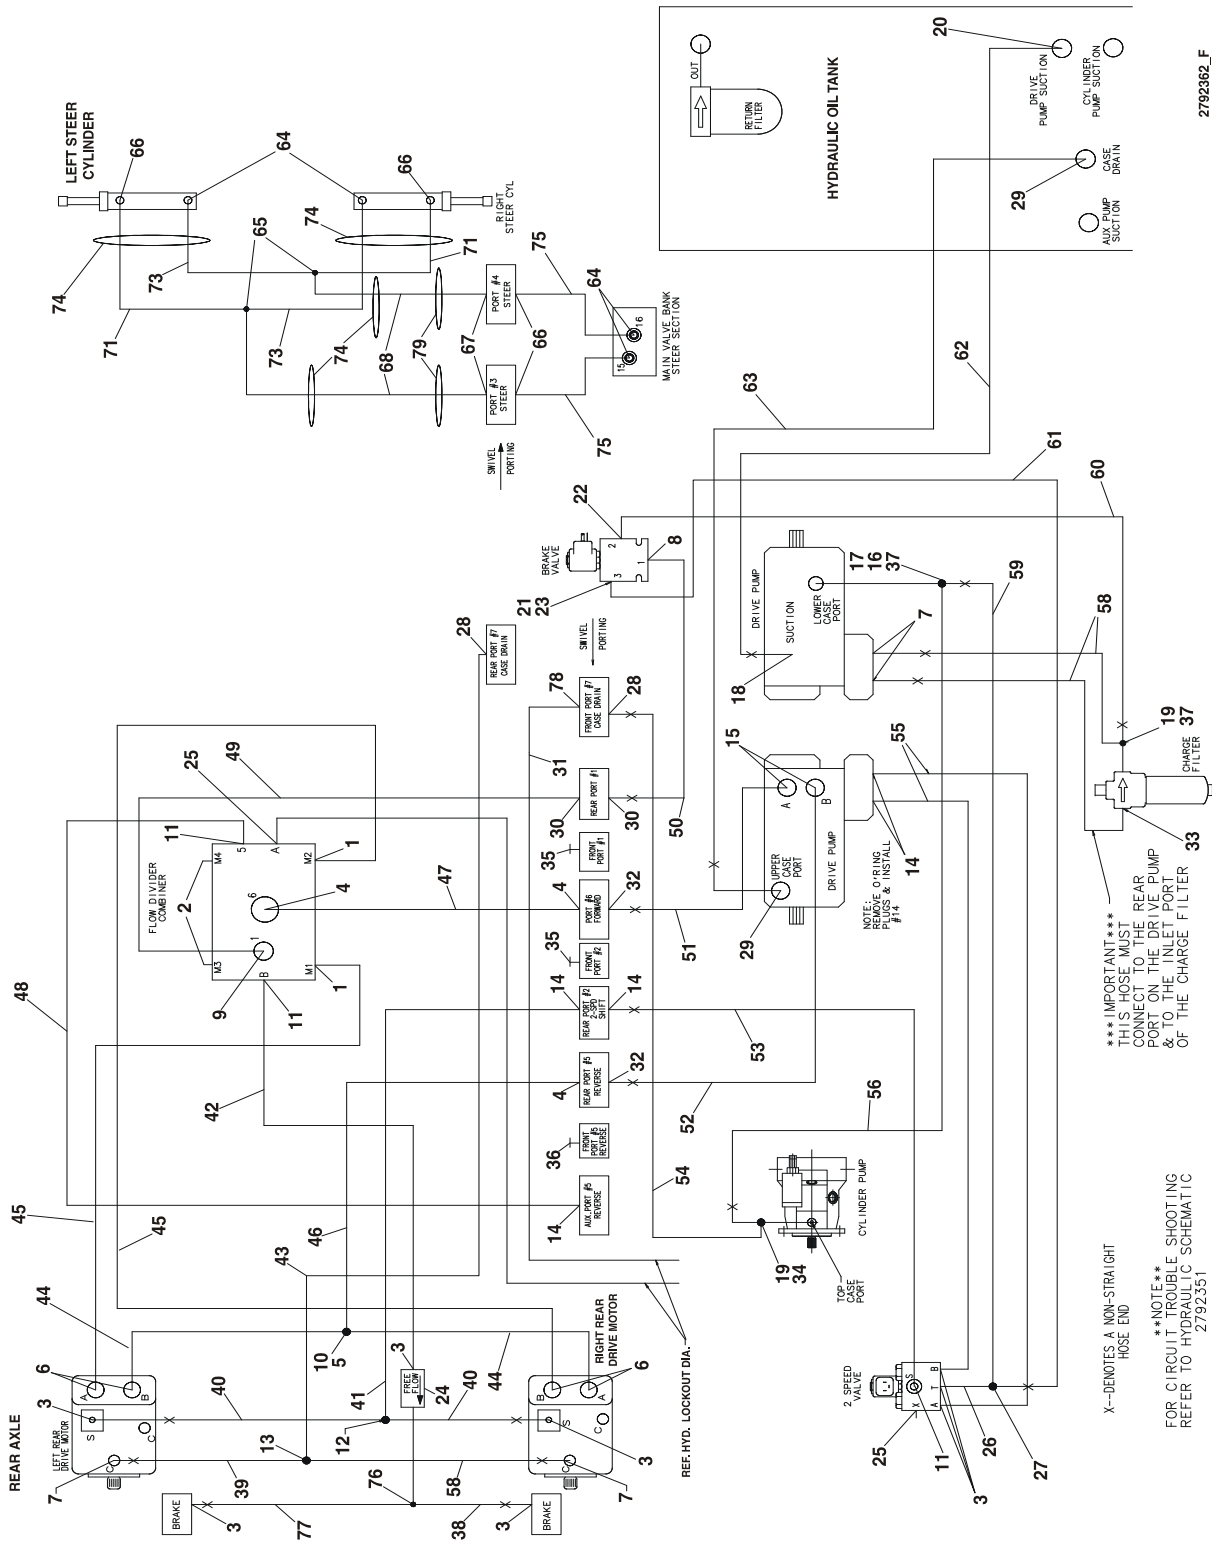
LEFT STEER CYLINDER
66
64
66
RIGHT STEER CYL
74
74
65
73
71
73
71
74
79
68
PORT #4 STEER
PORT #3 STEER
67
66
75
75
64
15
6
MAIN VALVE BANK STEER SECTION
SWIVEL PORTING

HYDRAULIC OIL TANK
OUT
RETURN FILTER
20
DRIVE PUMP SUCTION
CYLINDER PUMP SUCTION
CASE DRAIN
29
AUX PUMP SUCTION
2792362_F

63
62
61
60
22
BRAKE VALVE
2
3
1
8
21
23
DRIVE PUMP
SUCTION
LOWER CASE PORT
17
16
37
59
7
18
58
19
37
CHARGE FILTER
33

28
REAR PORT #7 CASE DRAIN
SWIVEL PORTING
78
FRONT PORT #7 CASE DRAIN
28
31
25
49
11
5
A
M4
M2
1
FLOW DIVIDER COMBINER
2
6
4
1
M3
B
M1
1
9
11
30
REAR PORT #1
30
50
35
FRONT PORT #1
4
PORT #6 FORWARD
32
47
35
FRONT PORT #2
14
REAR PORT #2 2-SPD SHIFT
14
51
15
A
B
UPPER CASE PORT
DRIVE PUMP
29
14
55
NOTE: REMOVE O'RING PLUGS & INSTALL #14

48
42
53
4
REAR PORT #5 REVERSE
32
52
36
FRONT PORT #5 REVERSE
AUX PORT #5 REVERSE
14
54
56
CYLINDER PUMP
TOP CASE PORT
19
34
***IMPORTANT***
THIS HOSE MUST CONNECT TO THE REAR PORT ON THE DRIVE PUMP & TO THE INLET PORT OF THE CHARGE FILTER

45
45
46
43
44
REAR AXLE
6
A
B
3
S
C
LEFT REAR DRIVE MOTOR
7
40
10
5
3
41
FREE FLOW
24
40
44
RIGHT REAR DRIVE MOTOR
B
A
6
S
C
3
12
13
39
58
7
3
BRAKE
3
77
76
38
BRAKE
3
REF. HYD. LOCKOUT DIA.

2 SPEED VALVE
X
A
T
B
S
25
11
26
27
3
X-DENOTES A NON-STRAIGHT HOSE END
**NOTE**
FOR CIRCUIT TROUBLE SHOOTING REFER TO HYDRAULIC SCHEMATIC 2792351